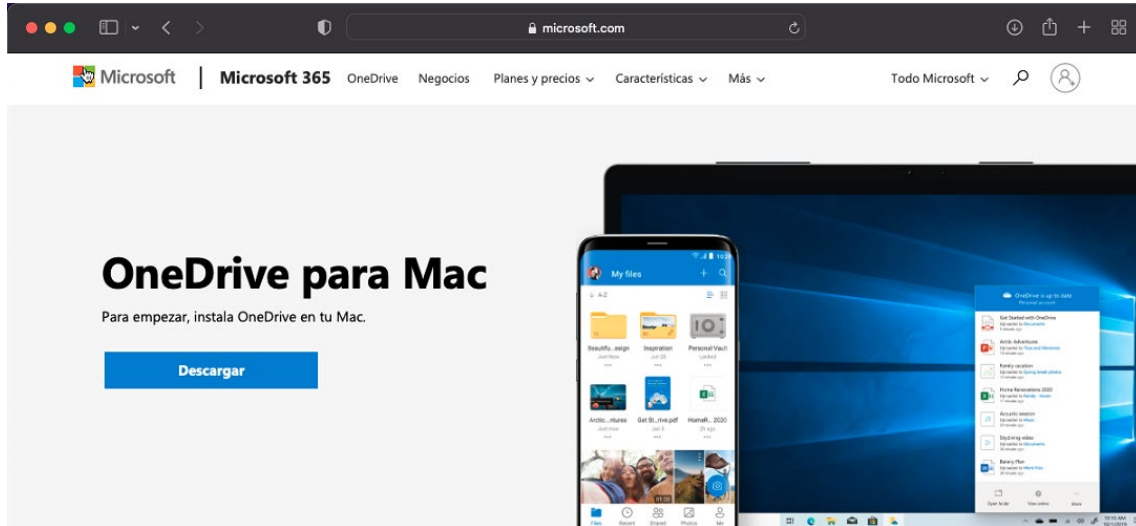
microsoft.com

Microsoft | Microsoft 365 OneDrive Negocios Planes y precios Características Más Todo Microsoft

OneDrive para Mac

Para empezar, instala OneDrive en tu Mac.

Descargar

My files

Beautifu...asign Inspiration Personal Vault

Arctic...ntures Get St...rive.pdf HomeR... 2020

Files Recent Shared Photos Me

OneDrive is up to date

Get Started with OneDrive

Arctic Adventures

Family vacation

Home Renovations 2020

Acoustic session

Skydiving video

Eatery Plan